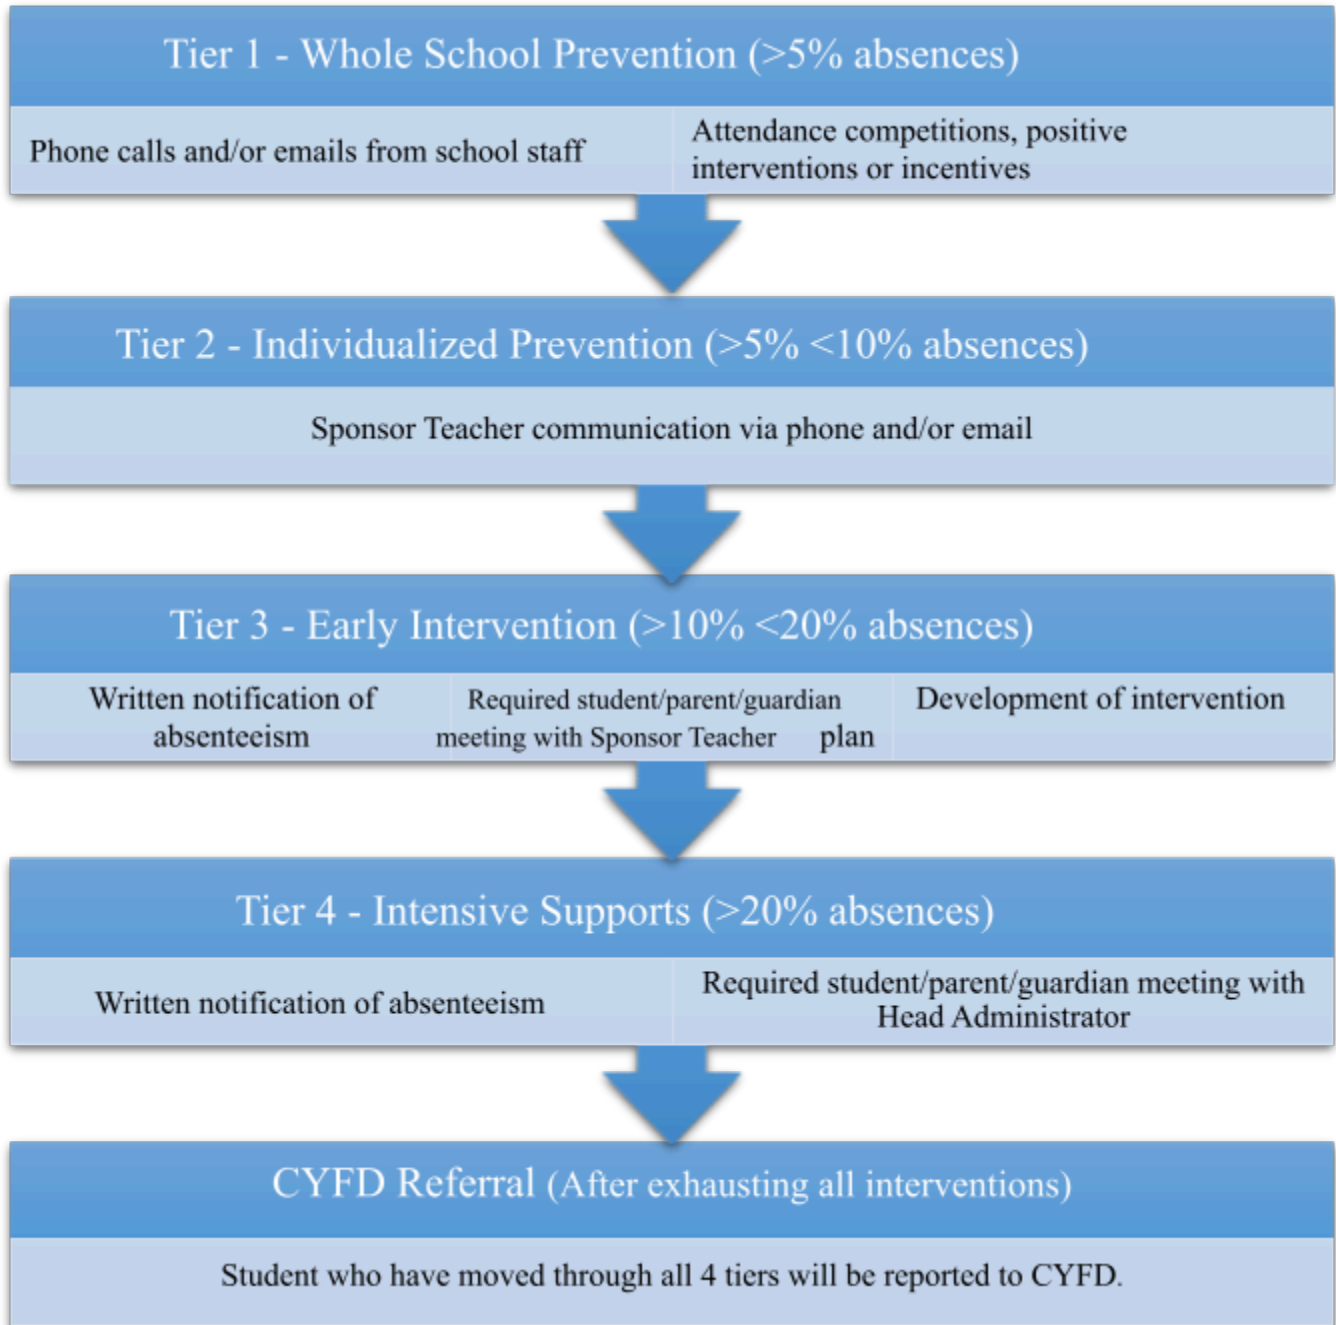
Tier 1 - Whole School Prevention (>5% absences)

Phone calls and/or emails from school staff

Attendance competitions, positive interventions or incentives

Tier 2 - Individualized Prevention (>5% <10% absences)

Sponsor Teacher communication via phone and/or email

Tier 3 - Early Intervention (>10% <20% absences)

Written notification of absenteeism

Required student/parent/guardian meeting with Sponsor Teacher

Development of intervention plan

Tier 4 - Intensive Supports (>20% absences)

Written notification of absenteeism

Required student/parent/guardian meeting with Head Administrator

CYFD Referral (After exhausting all interventions)

Student who have moved through all 4 tiers will be reported to CYFD.